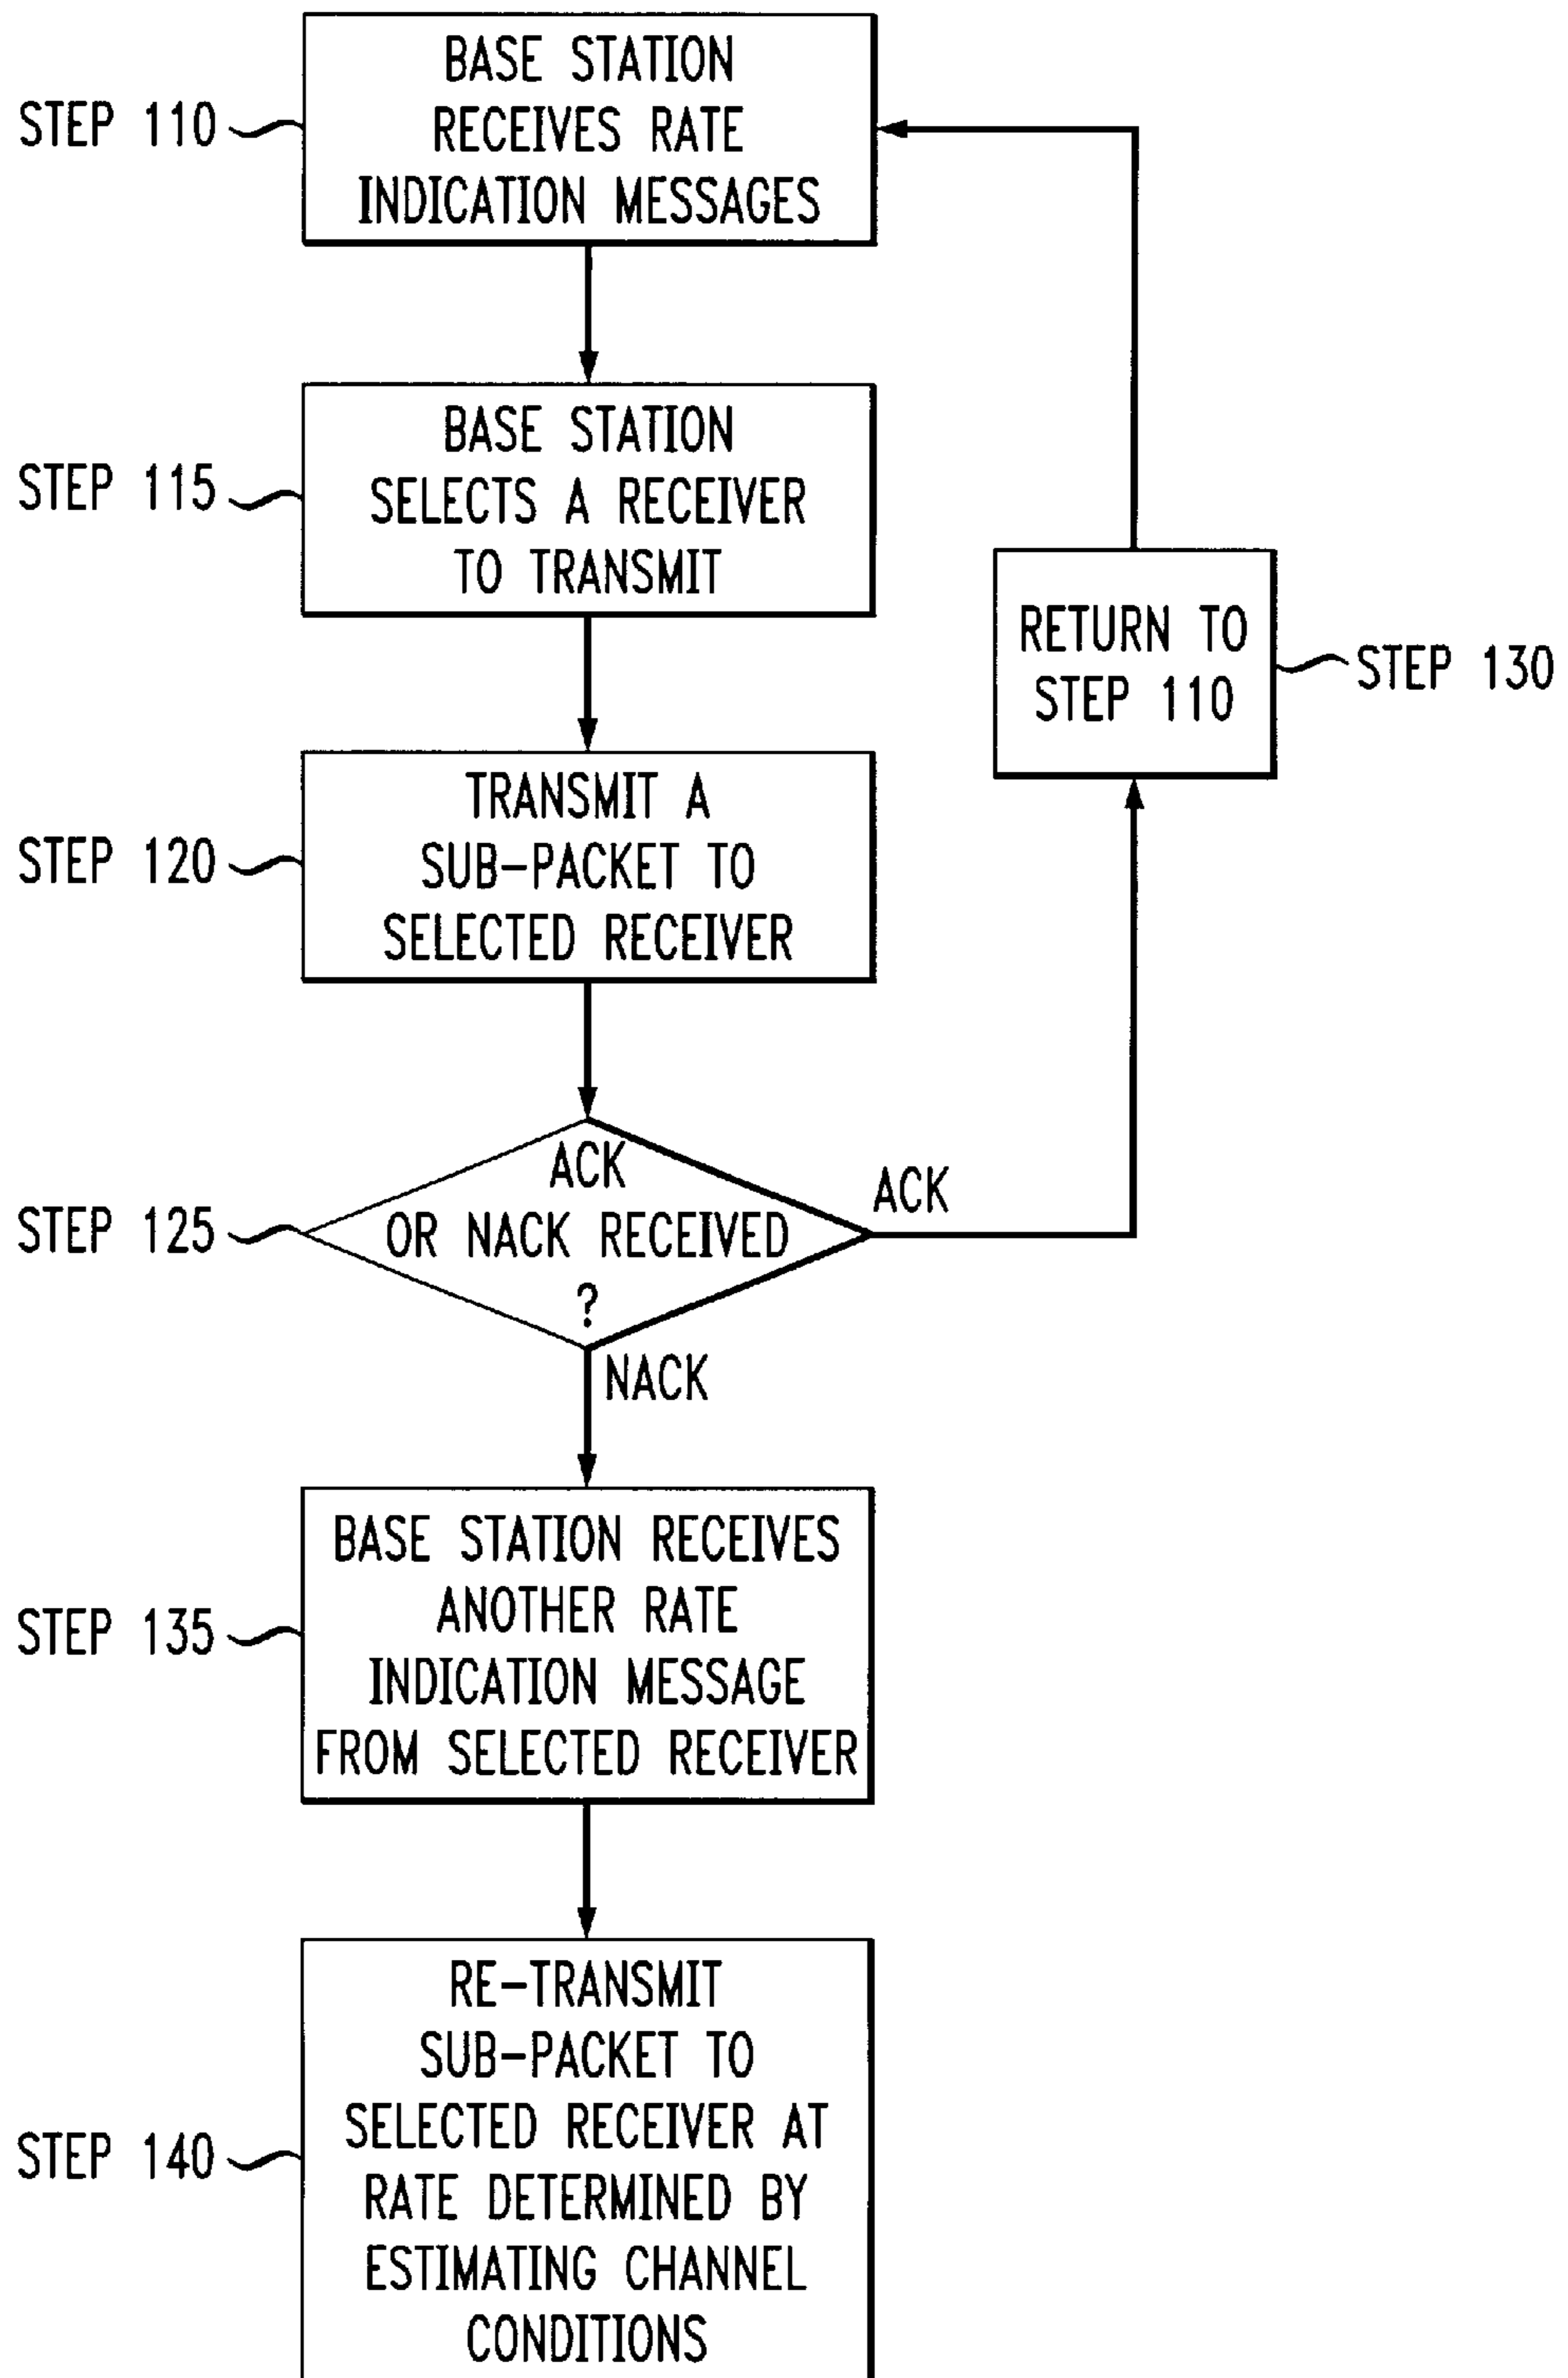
STEP 110
BASE STATION RECEIVES RATE INDICATION MESSAGES

STEP 115
BASE STATION SELECTS A RECEIVER TO TRANSMIT

RETURN TO STEP 110
STEP 130

STEP 120
TRANSMIT A SUB-PACKET TO SELECTED RECEIVER

STEP 125
ACK OR NACK RECEIVED ?
ACK
NACK

STEP 135
BASE STATION RECEIVES ANOTHER RATE INDICATION MESSAGE FROM SELECTED RECEIVER

STEP 140
RE-TRANSMIT SUB-PACKET TO SELECTED RECEIVER AT RATE DETERMINED BY ESTIMATING CHANNEL CONDITIONS